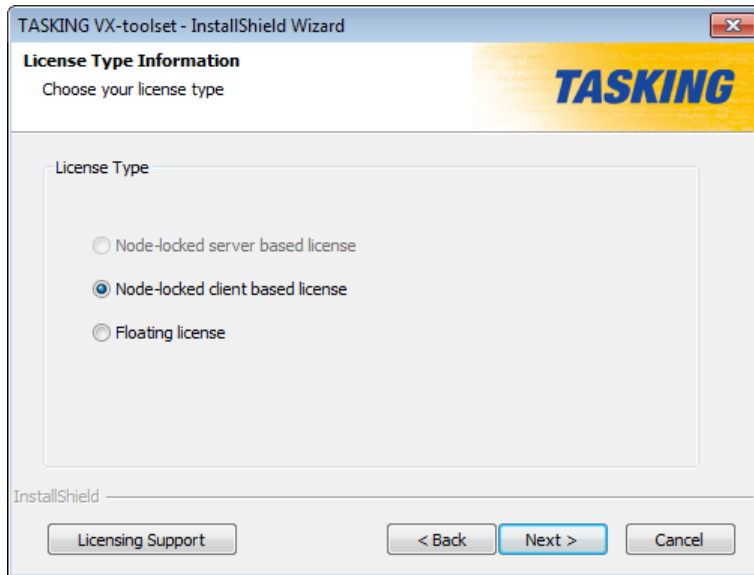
TASKING VX-toolset - InstallShield Wizard

License Type Information

Choose your license type

TASKING

License Type

Node-locked server based license

Node-locked client based license

Floating license

InstallShield

Licensing Support

< Back

Next >

Cancel